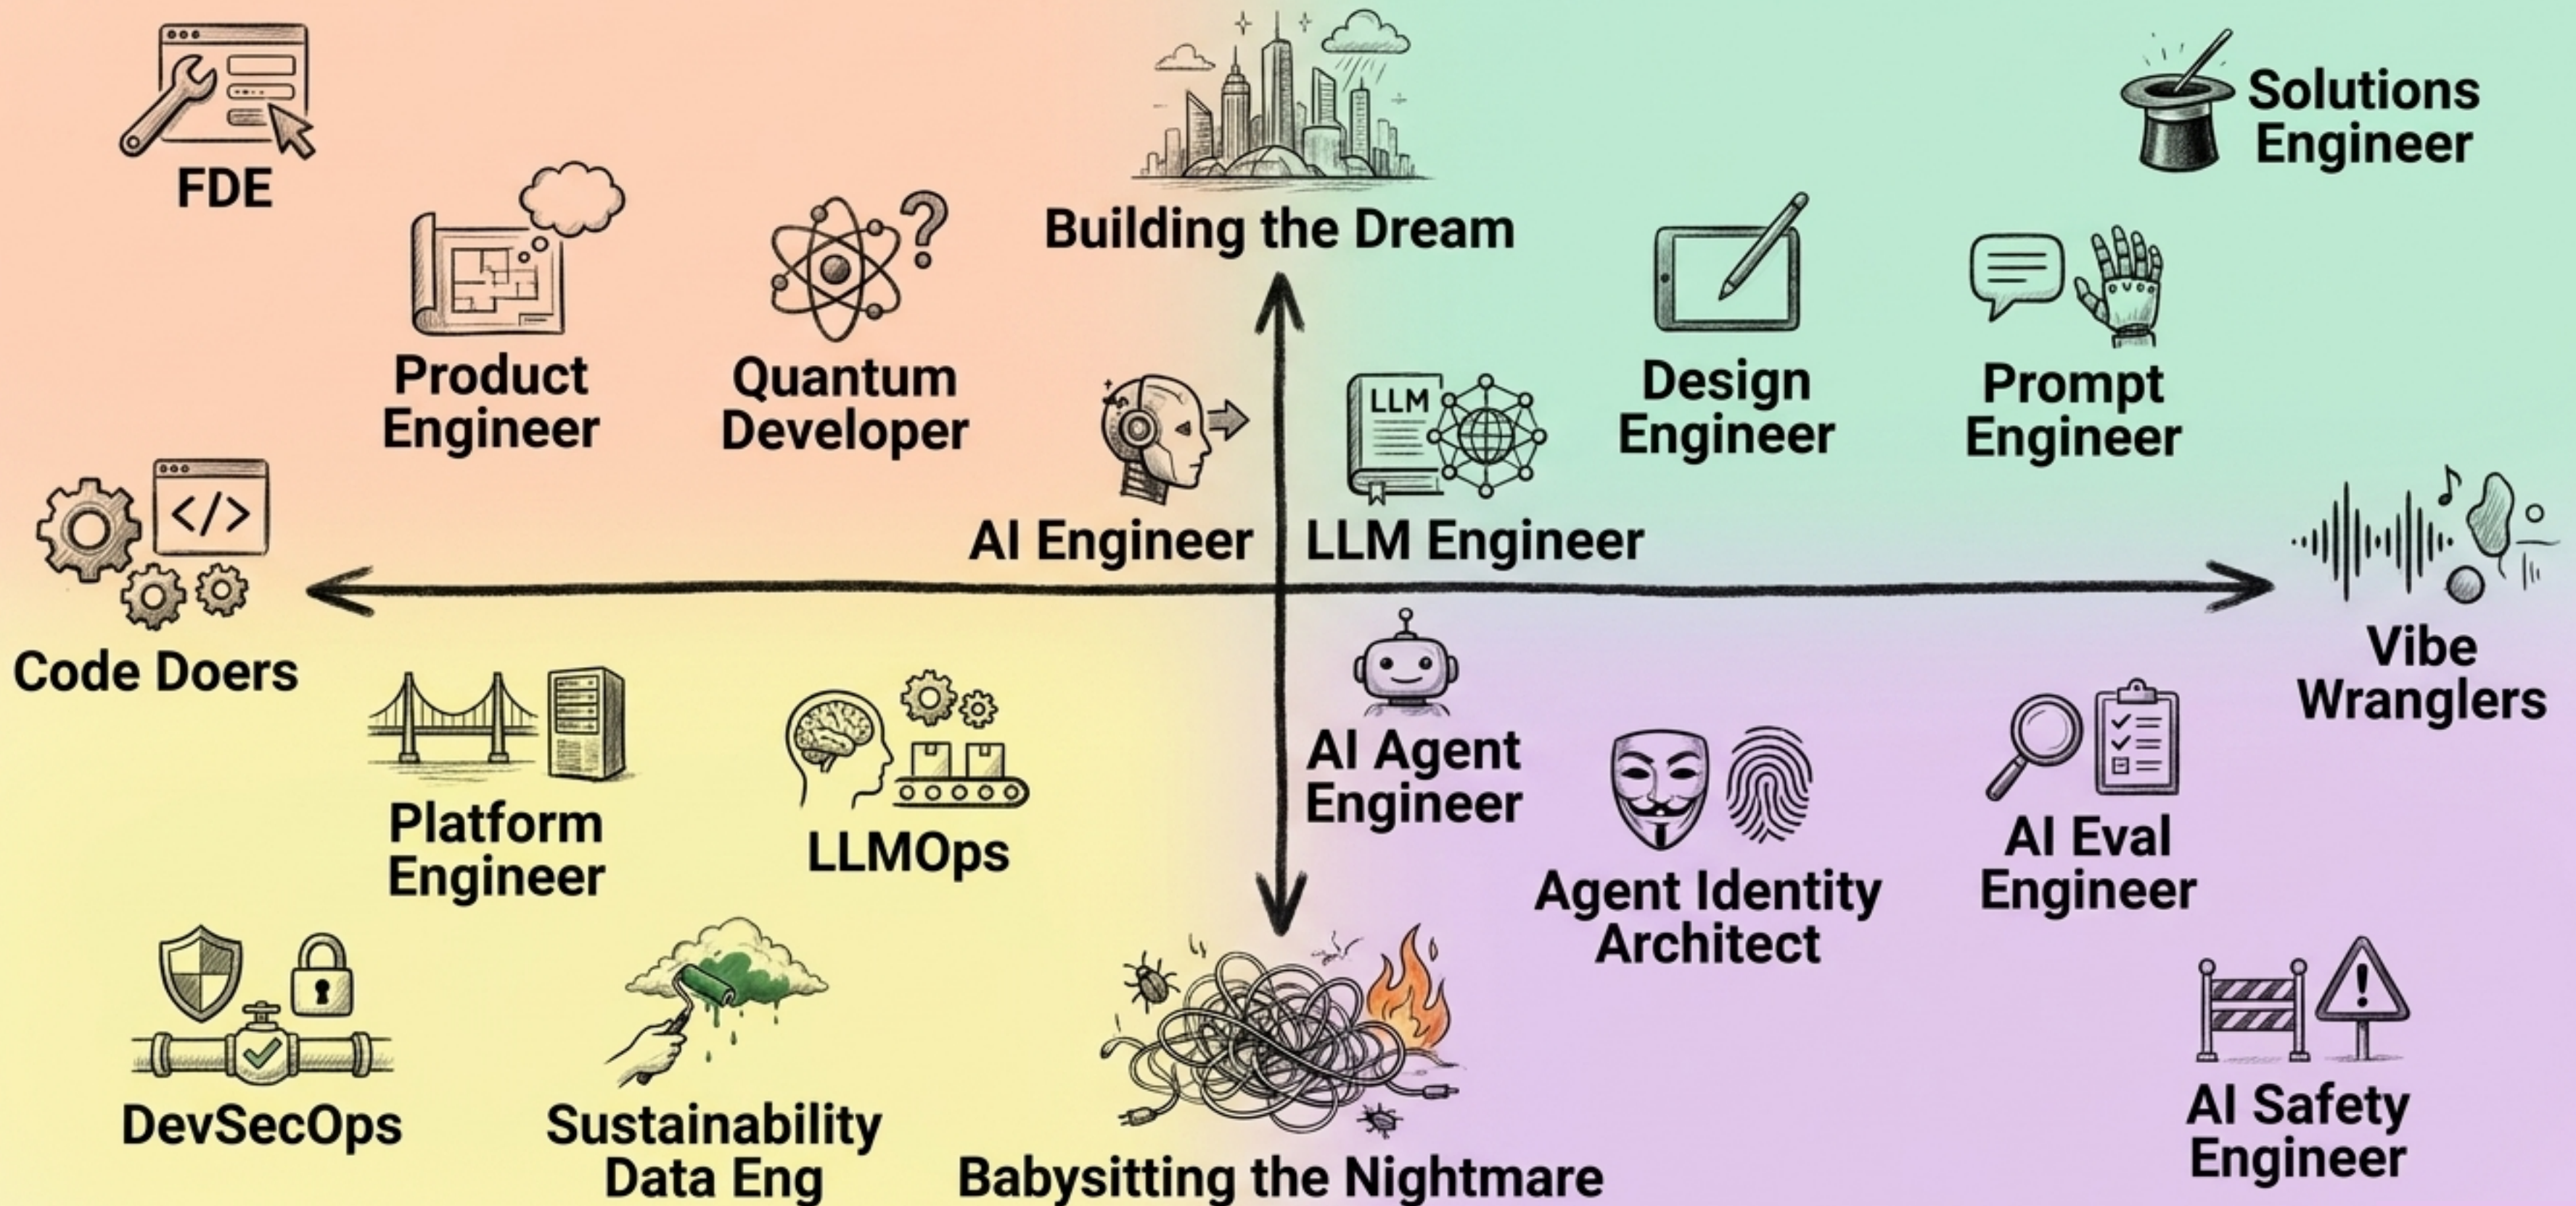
FDE

Building the Dream

Solutions Engineer

Product Engineer

Quantum Developer

Design Engineer

Prompt Engineer

LLM

AI Engineer

LLM Engineer

</>

Code Doers

Vibe Wranglers

AI Agent Engineer

Platform Engineer

LLMOps

Agent Identity Architect

AI Eval Engineer

DevSecOps

Sustainability Data Eng

Babysitting the Nightmare

AI Safety Engineer